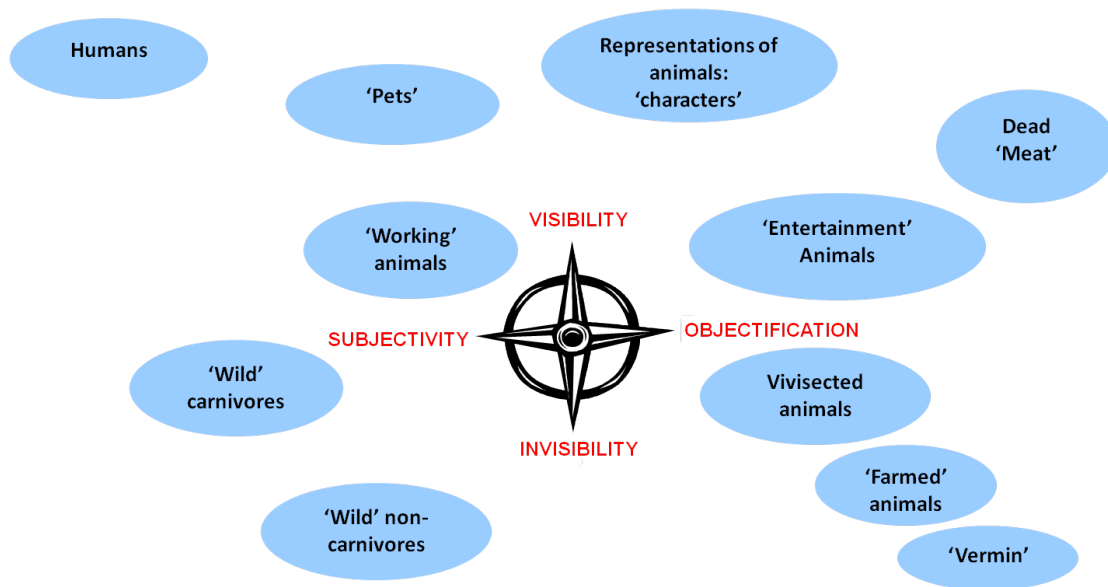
Humans

'Pets'

Representations of animals: 'characters'

Dead 'Meat'

'Working' animals

VISIBILITY

'Entertainment' Animals

SUBJECTIVITY

OBJECTIFICATION

'Wild' carnivores

Vivisected animals

INVISIBILITY

'Farmed' animals

'Wild' non-carnivores

'Vermin'